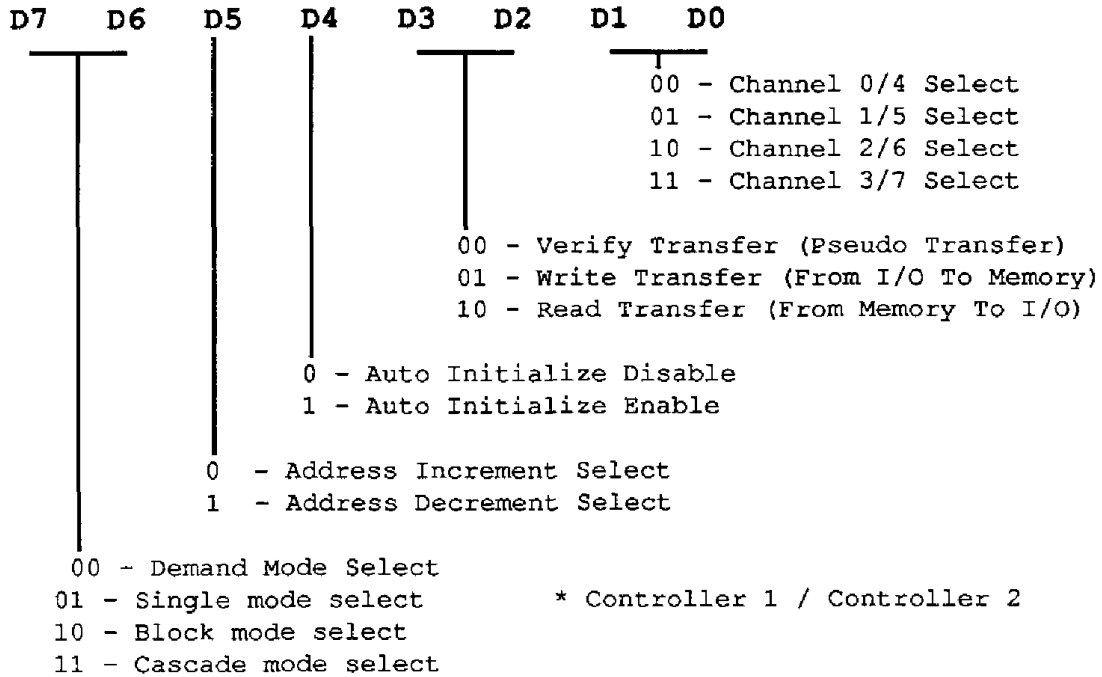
D7 D6 D5 D4 D3 D2 D1 D0

00 - Channel 0/4 Select
01 - Channel 1/5 Select
10 - Channel 2/6 Select
11 - Channel 3/7 Select

00 - Verify Transfer (Pseudo Transfer)
01 - Write Transfer (From I/O To Memory)
10 - Read Transfer (From Memory To I/O)

0 - Auto Initialize Disable
1 - Auto Initialize Enable

0 - Address Increment Select
1 - Address Decrement Select

00 - Demand Mode Select
01 - Single mode select
10 - Block mode select
11 - Cascade mode select

* Controller 1 / Controller 2